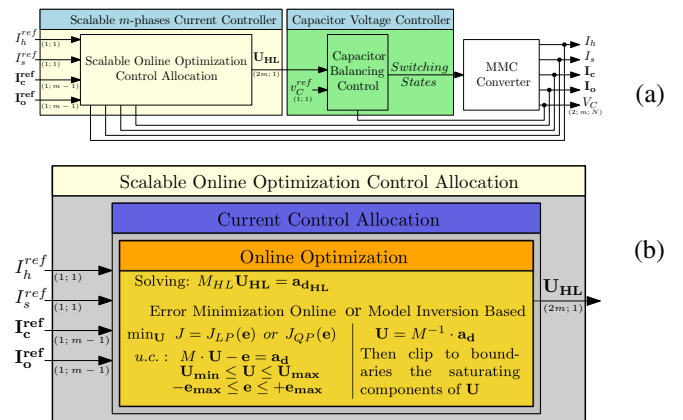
Scalable $m$-phases Current Controller

Capacitor Voltage Controller

$I_h^{ref}$ $(1;1)$

$I_s^{ref}$ $(1;1)$

$\mathbf{I_c^{ref}}$ $(1;m-1)$

$\mathbf{I_o^{ref}}$ $(1;m-1)$

Scalable Online Optimization Control Allocation

$\mathbf{U_{HL}}$ $(2m;1)$

$v_C^{ref}$ $(1;1)$

Capacitor Balancing Control

Switching States

MMC Converter

$I_h$

$I_s$

$\mathbf{I_c}$

$\mathbf{I_o}$

$V_C$ $(2;m;N)$

(a)

Scalable Online Optimization Control Allocation

Current Control Allocation

Online Optimization

Solving: $M_{HL}\mathbf{U_{HL}} = \mathbf{a_{d_{HL}}}$

Error Minimization Online or Model Inversion Based

$\min_{\mathbf{U}}$ $J = J_{LP}(\mathbf{e})$ or $J_{QP}(\mathbf{e})$

$u.c.:$ $M \cdot \mathbf{U} - \mathbf{e} = \mathbf{a_d}$
$\mathbf{U_{min}} \leq \mathbf{U} \leq \mathbf{U_{max}}$
$-\mathbf{e_{max}} \leq \mathbf{e} \leq +\mathbf{e_{max}}$

$\mathbf{U} = M^{-1} \cdot \mathbf{a_d}$

Then clip to boundaries the saturating components of $\mathbf{U}$

$I_h^{ref}$ $(1;1)$

$I_s^{ref}$ $(1;1)$

$\mathbf{I_c^{ref}}$ $(1;m-1)$

$\mathbf{I_o^{ref}}$ $(1;m-1)$

$\mathbf{U_{HL}}$ $(2m;1)$

(b)